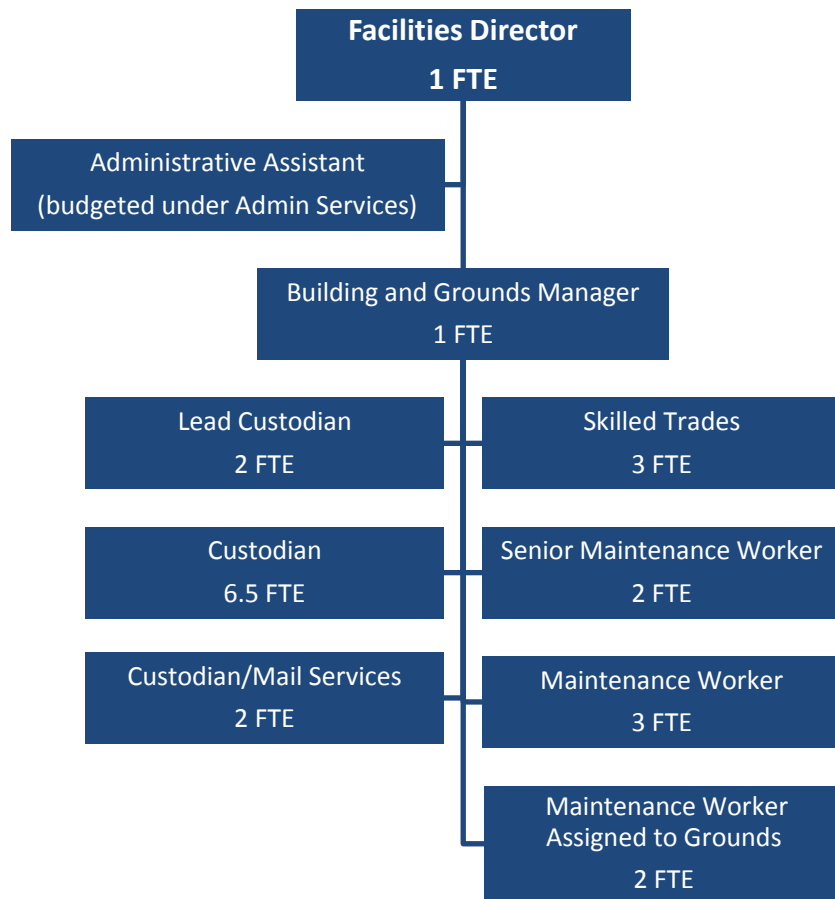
Facilities Director
1 FTE

Administrative Assistant
(budgeted under Admin Services)

Building and Grounds Manager
1 FTE

Lead Custodian
2 FTE

Skilled Trades
3 FTE

Custodian
6.5 FTE

Senior Maintenance Worker
2 FTE

Custodian/Mail Services
2 FTE

Maintenance Worker
3 FTE

Maintenance Worker Assigned to Grounds
2 FTE